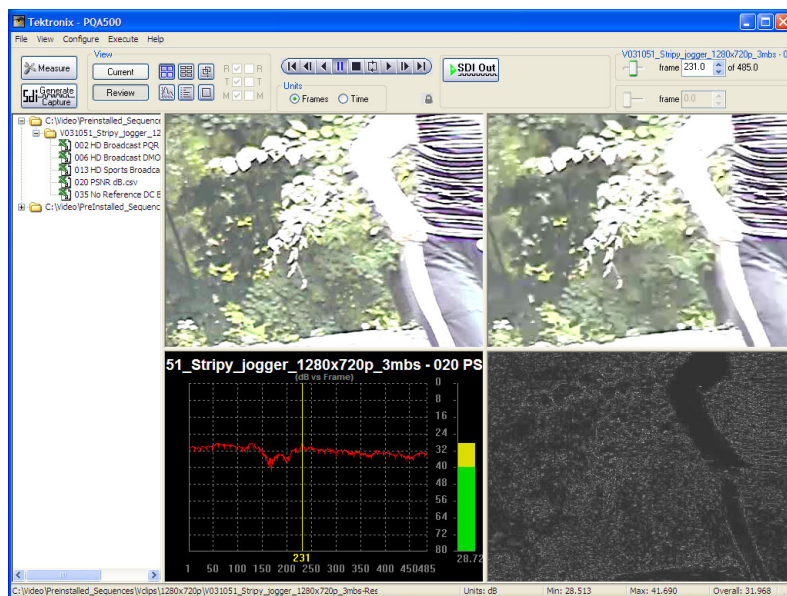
Tektronix - PQA500

File View Configure Execute Help

Measure

Generate Capture

View

Current

Review

R R
T T
M M

SDI Out

Units
Frames Time

V031051_Stripy_jogger_1280x720p_3mbs
frame 231.0 of 485.0

frame 0.0

C:\Video\Preinstalled_Sequence
V031051_Stripy_jogger_12
002 HD Broadcast PQR
006 HD Broadcast DMO
013 HD Sports Broadca
020 PSNR dB.csv
035 No Reference DC E
C:\Video\PreInstalled_Sequenc

51_Stripy_jogger_1280x720p_3mbs - 020 PS
(dB vs Frame)

0
8
16
24
32
40
48
56
64
72
80

231

28.72

1 50 100 150 200 250 300 350 400 450485

C:\Video\Preinstalled_Sequences\Vclips\1280x720p\V031051_Stripy_jogger_1280x720p_3mbs-Res
Units: dB
Min: 28.513
Max: 41.690
Overall: 31.968